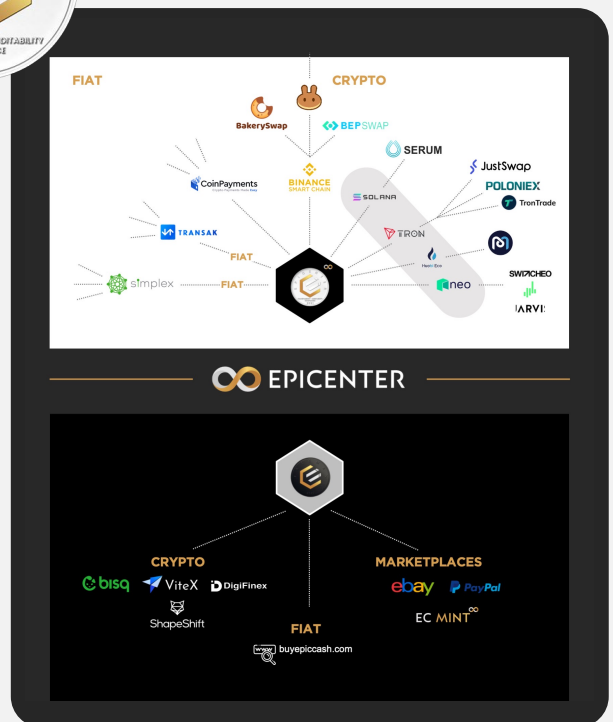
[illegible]OFITABILITY
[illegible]E

FIAT

CRYPTO

BakerySwap

BEPSWAP

SERUM

JustSwap

POLONIEX

TronTrade

CoinPayments

BINANCE SMART CHAIN

SOLANA

TRON

TRANSAK

FIAT

Heco

neo

SWITCHEO

simplex

FIAT

JARVIS

EPICENTER

CRYPTO

bisq

ViteX

DigiFinex

ShapeShift

MARKETPLACES

ebay

PayPal

EC MINT

FIAT

buyepiccash.com